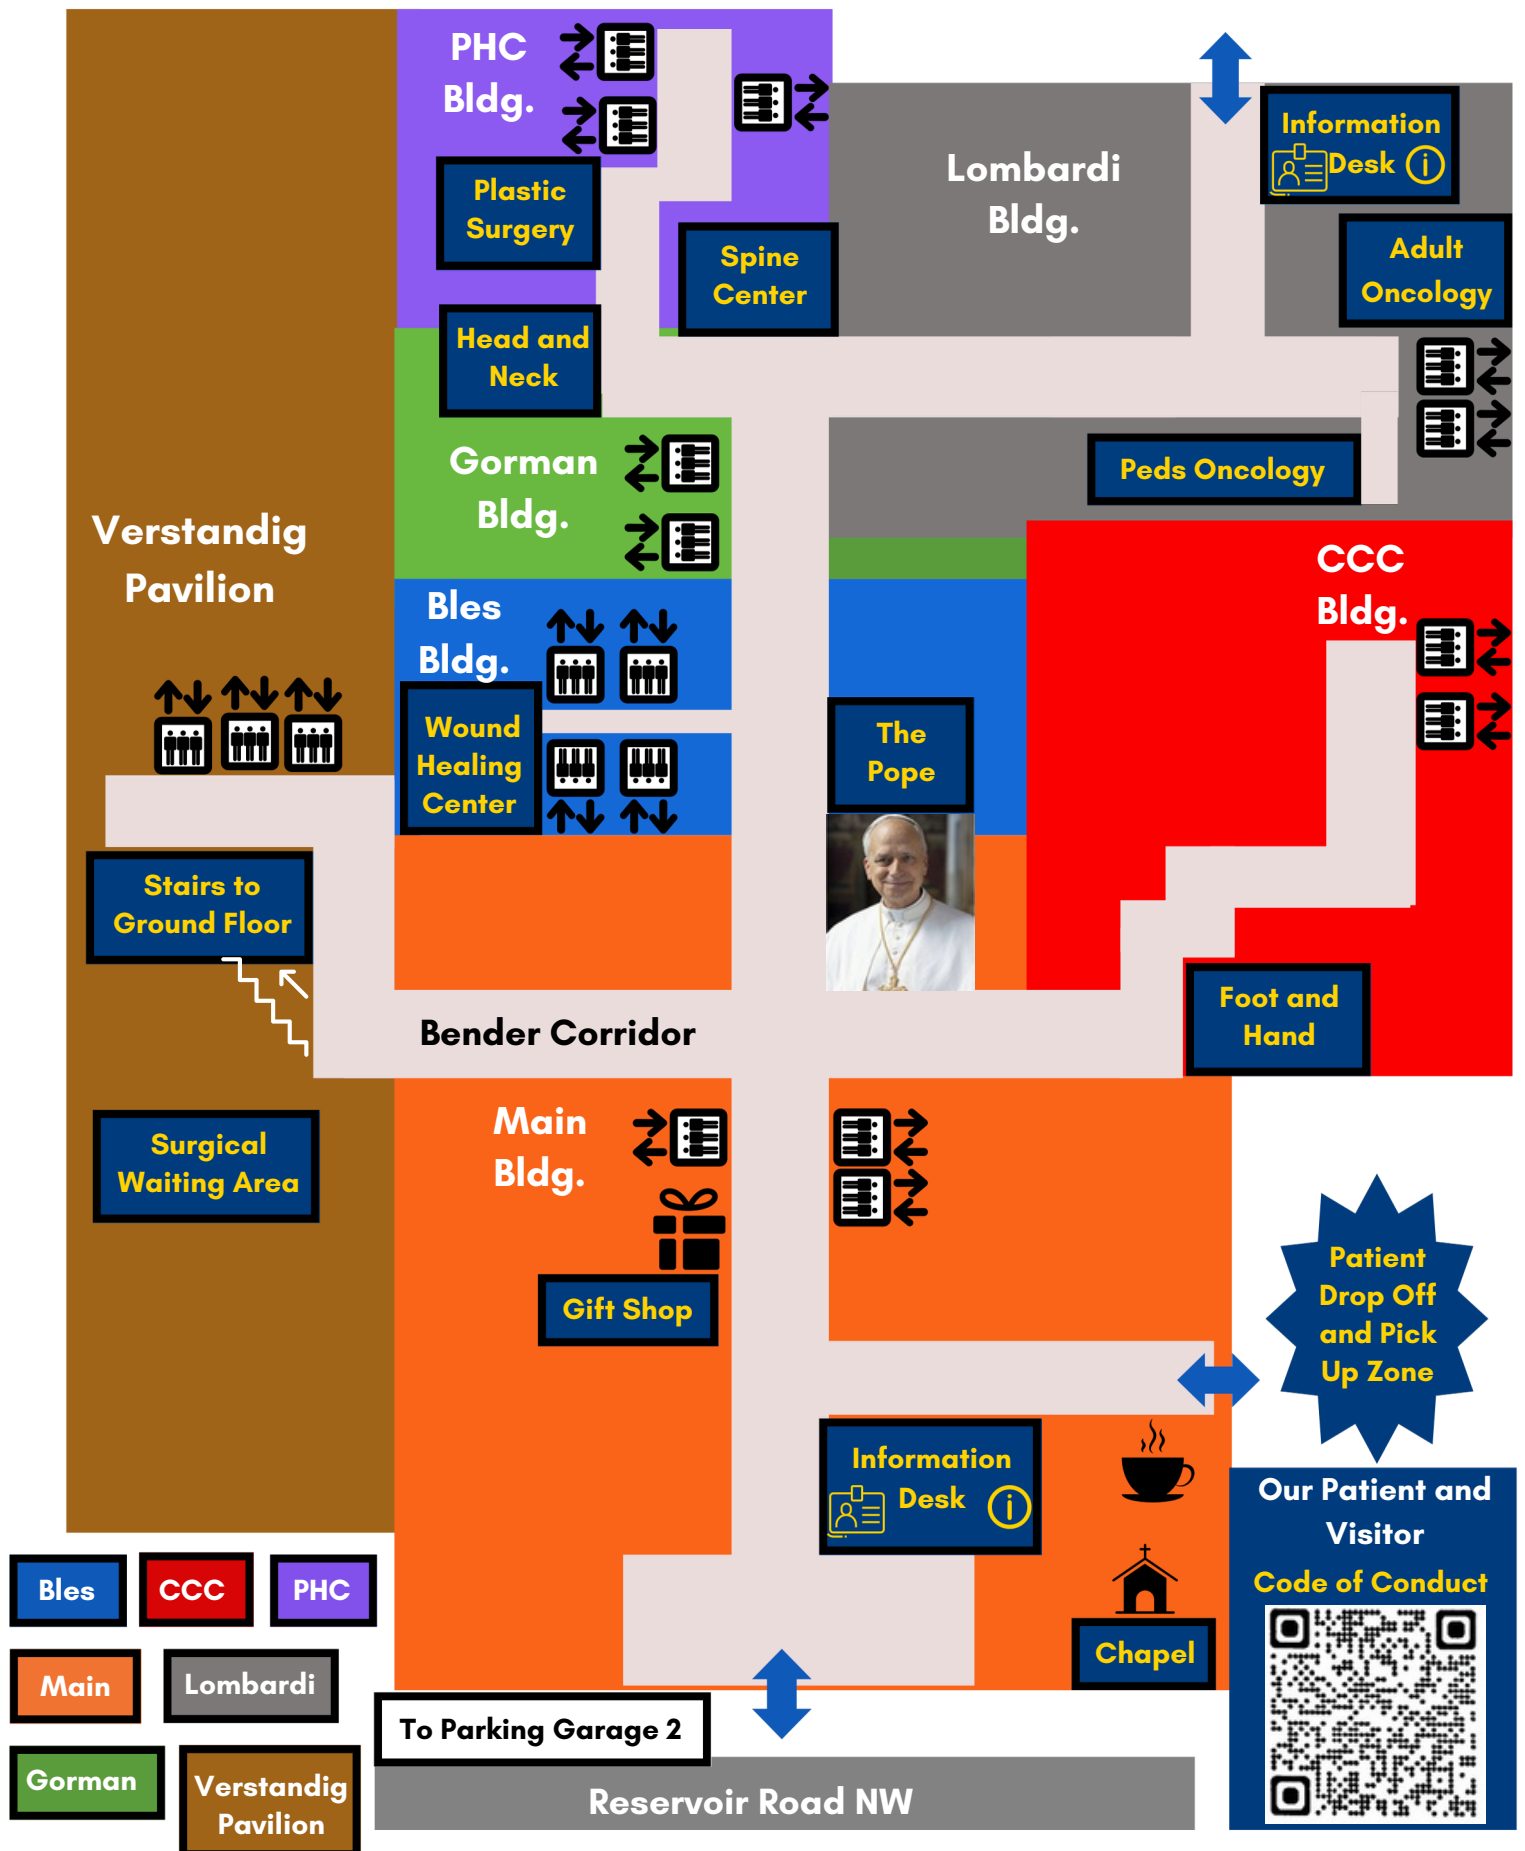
PHC Bldg.

Plastic Surgery

Spine Center

Lombardi Bldg.

Information Desk

Adult Oncology

Head and Neck

Gorman Bldg.

Peds Oncology

Verstandig Pavilion

CCC Bldg.

Bles Bldg.

Wound Healing Center

The Pope

Stairs to Ground Floor

Bender Corridor

Foot and Hand

Surgical Waiting Area

Main Bldg.

Gift Shop

Patient Drop Off and Pick Up Zone

Information Desk

Our Patient and Visitor Code of Conduct

Chapel

Bles

CCC

PHC

Main

Lombardi

Gorman

Verstandig Pavilion

To Parking Garage 2

Reservoir Road NW